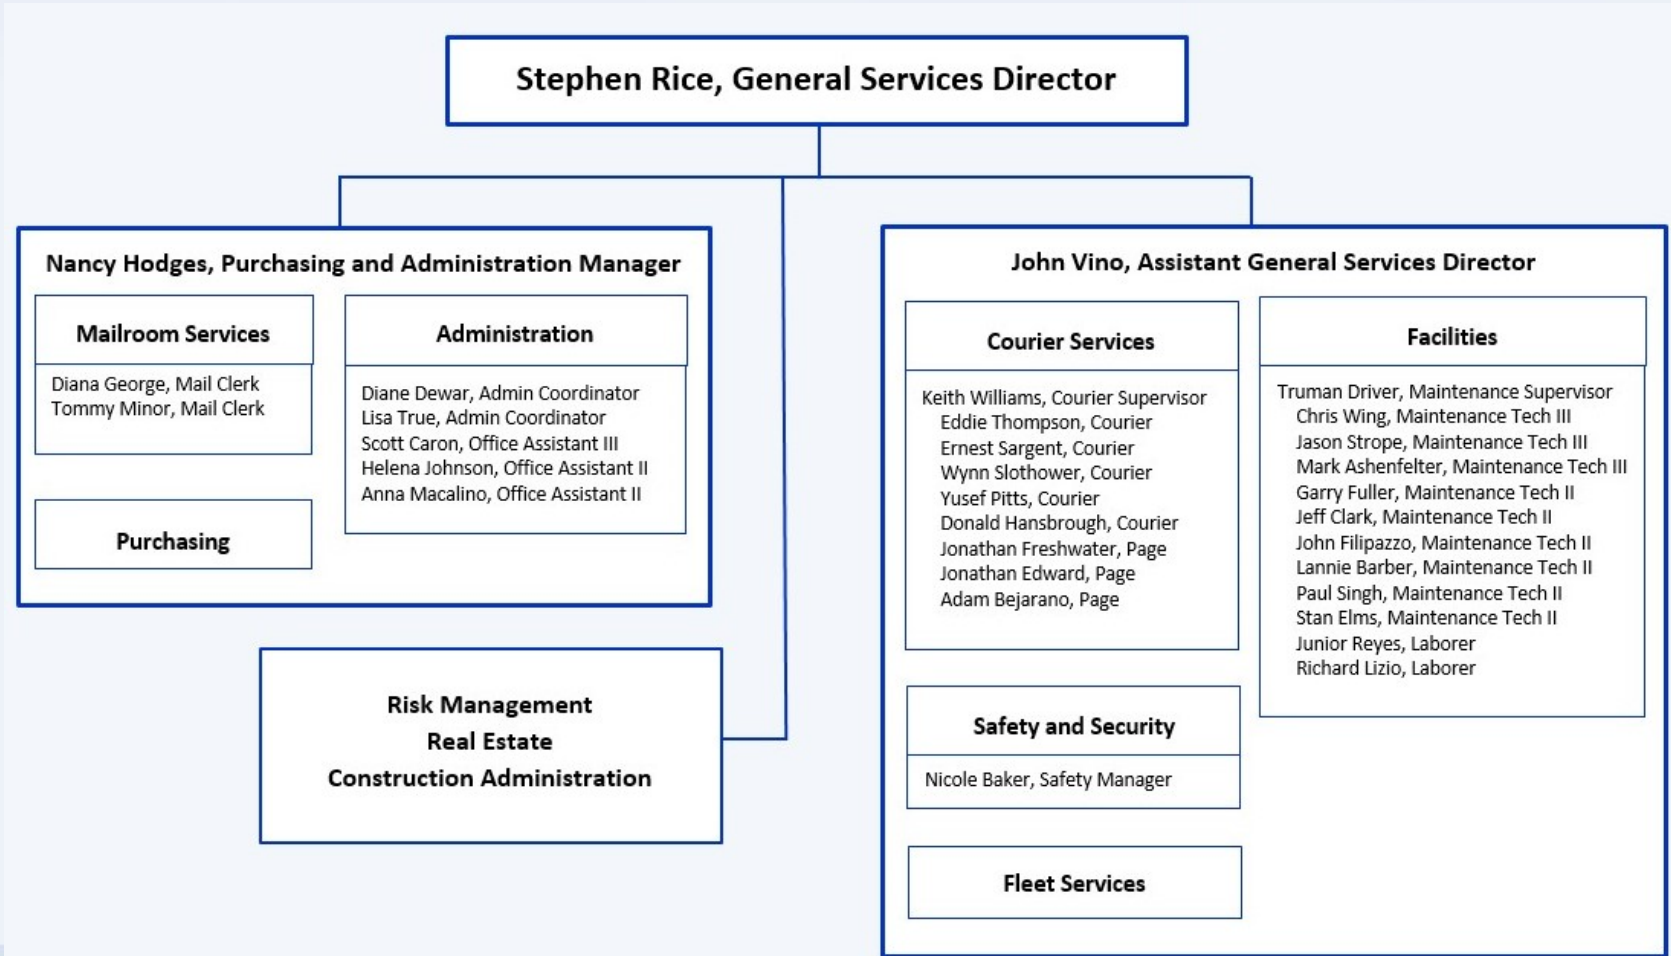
Stephen Rice, General Services Director

Nancy Hodges, Purchasing and Administration Manager

Mailroom Services

Diana George, Mail Clerk
Tommy Minor, Mail Clerk

Purchasing

Administration

Diane Dewar, Admin Coordinator
Lisa True, Admin Coordinator
Scott Caron, Office Assistant III
Helena Johnson, Office Assistant II
Anna Macalino, Office Assistant II

Risk Management
Real Estate
Construction Administration

John Vino, Assistant General Services Director

Courier Services

Keith Williams, Courier Supervisor
Eddie Thompson, Courier
Ernest Sargent, Courier
Wynn Slothower, Courier
Yusef Pitts, Courier
Donald Hansbrough, Courier
Jonathan Freshwater, Page
Jonathan Edward, Page
Adam Bejarano, Page

Safety and Security

Nicole Baker, Safety Manager

Fleet Services

Facilities

Truman Driver, Maintenance Supervisor
Chris Wing, Maintenance Tech III
Jason Strope, Maintenance Tech III
Mark Ashenfelter, Maintenance Tech III
Garry Fuller, Maintenance Tech II
Jeff Clark, Maintenance Tech II
John Filipazzo, Maintenance Tech II
Lannie Barber, Maintenance Tech II
Paul Singh, Maintenance Tech II
Stan Elms, Maintenance Tech II
Junior Reyes, Laborer
Richard Lizio, Laborer